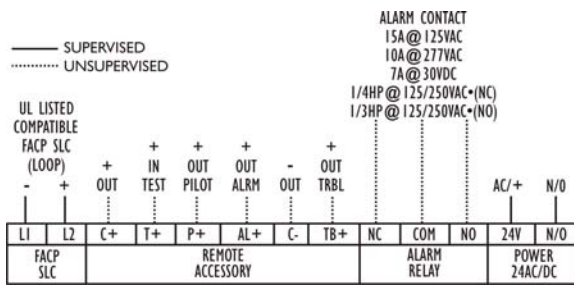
SUPERVISED
UNSUPERVISED

ALARM CONTACT
15A@125VAC
10A@277VAC
7A@30VDC
1/4HP@125/250VAC•(NC)
1/3HP@125/250VAC•(NO)

UL LISTED
COMPATIBLE
FACP SLC
(LOOP)
- +

+ OUT
+ IN TEST
+ OUT PILOT
+ OUT ALRM
- OUT
+ OUT TRBL

AC/+
N/O

| L1 | L2 | C+ | T+ | P+ | AL+ | C- | TB+ | NC | COM | NO | 24V | N/O |
|---|---|---|---|---|---|---|---|---|---|---|---|---|
| FACP SLC | | REMOTE ACCESSORY | | | | | | ALARM RELAY | | | POWER 24AC/DC | |